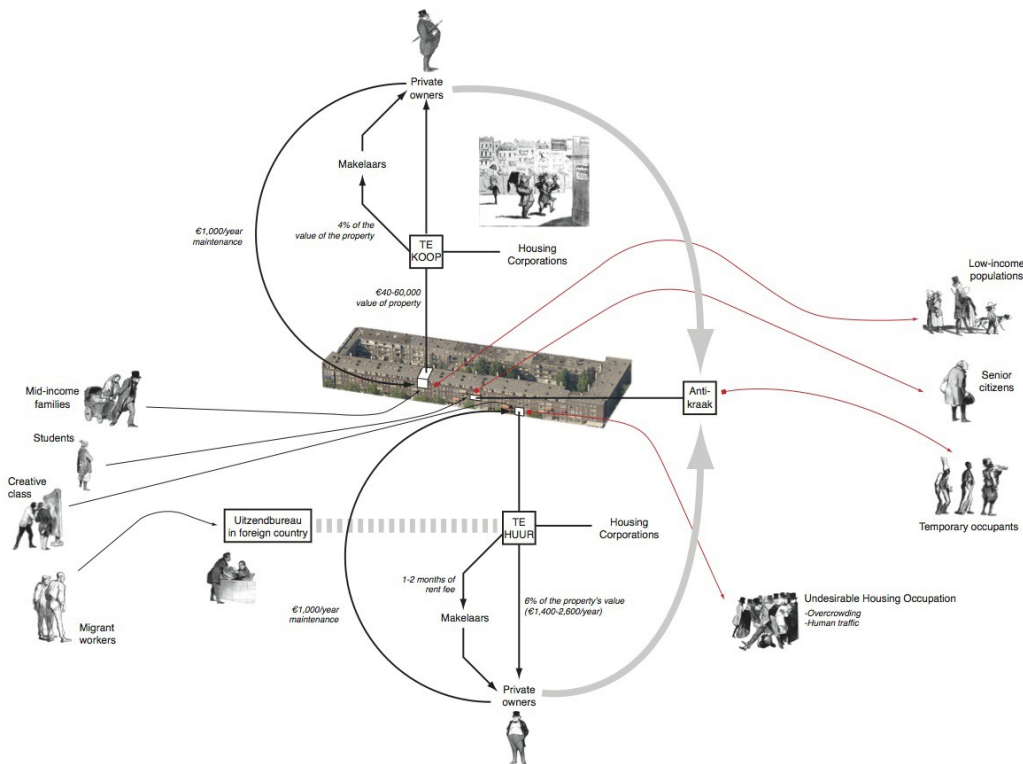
Private owners

Makelaars

€1,000/year maintenance

4% of the value of the property

TE KOOP

Housing Corporations

€40-60,000 value of property

Low-income populations

Senior citizens

Mid-income families

Anti-kraak

Students

Creative class

Temporary occupants

Uitzendbureau in foreign country

TE HUUR

Housing Corporations

1-2 months of rent fee

6% of the property's value (€1,400-2,600/year)

€1,000/year maintenance

Makelaars

Undesirable Housing Occupation
-Overcrowding
-Human traffic

Migrant workers

Private owners